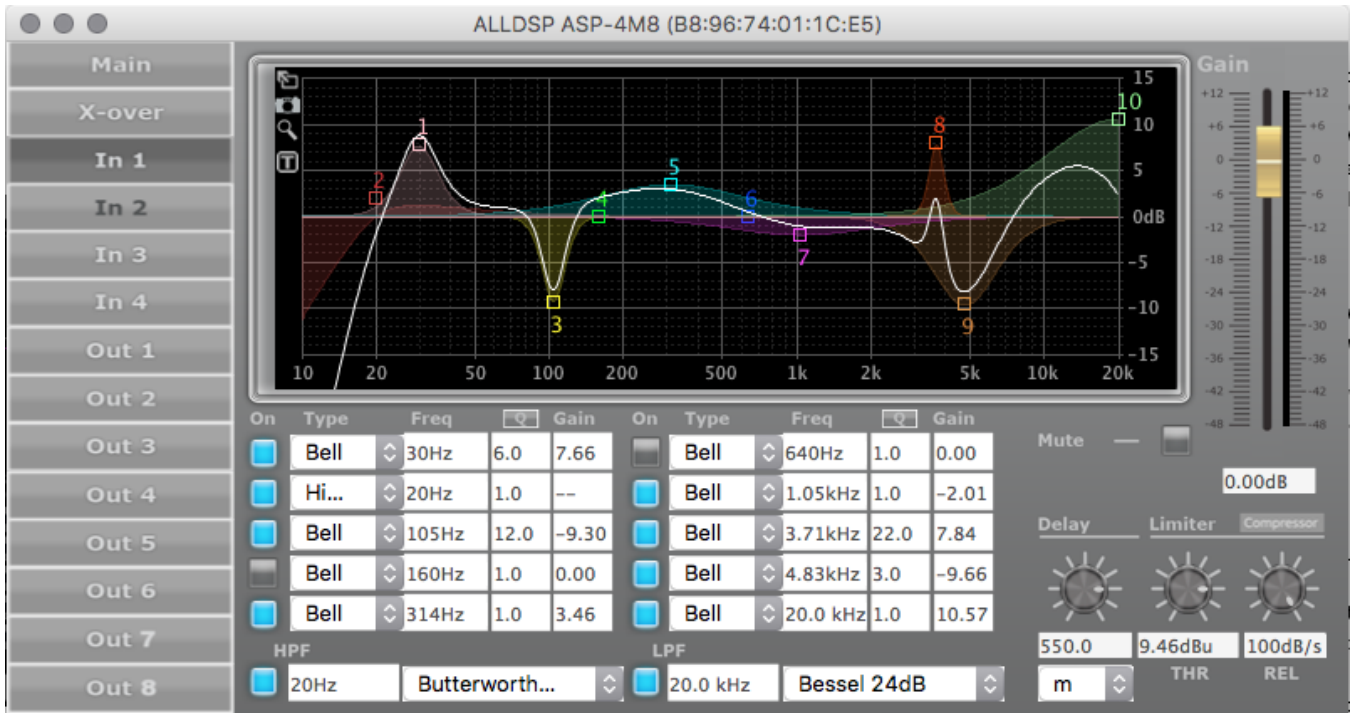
ALLDSP ASP-4M8 (B8:96:74:01:1C:E5)

Main
X-over
In 1
In 2
In 3
In 4
Out 1
Out 2
Out 3
Out 4
Out 5
Out 6
Out 7
Out 8

1 2 3 4 5 6 7 8 9 10

15
10
5
0dB
-5
-10
-15

10 20 50 100 200 500 1k 2k 5k 10k 20k

Gain
+12 +6 0 -6 -12 -18 -24 -30 -36 -42 -48

| On | Type | Freq | Q | Gain | On | Type | Freq | Q | Gain |
|---|---|---|---|---|---|---|---|---|---|
| | Bell | 30Hz | 6.0 | 7.66 | | Bell | 640Hz | 1.0 | 0.00 |
| | Hi... | 20Hz | 1.0 | -- | | Bell | 1.05kHz | 1.0 | -2.01 |
| | Bell | 105Hz | 12.0 | -9.30 | | Bell | 3.71kHz | 22.0 | 7.84 |
| | Bell | 160Hz | 1.0 | 0.00 | | Bell | 4.83kHz | 3.0 | -9.66 |
| | Bell | 314Hz | 1.0 | 3.46 | | Bell | 20.0 kHz | 1.0 | 10.57 |

HPF
20Hz
Butterworth...
LPF
20.0 kHz
Bessel 24dB

Mute
0.00dB
Delay
Limiter
Compressor
550.0
9.46dBu
100dB/s
m
THR
REL